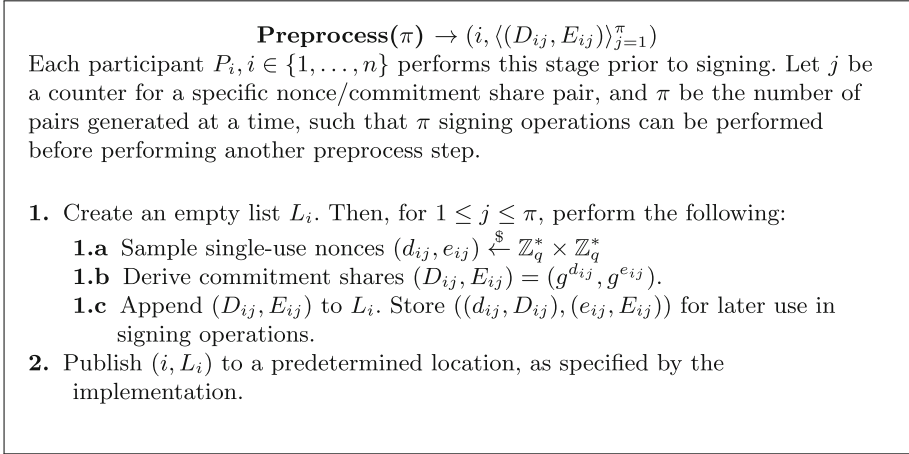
**Preprocess**$(\pi) \rightarrow (i, \langle(D_{ij}, E_{ij})\rangle_{j=1}^{\pi})$

Each participant $P_i, i \in \{1, \ldots, n\}$ performs this stage prior to signing. Let $j$ be a counter for a specific nonce/commitment share pair, and $\pi$ be the number of pairs generated at a time, such that $\pi$ signing operations can be performed before performing another preprocess step.

**1.** Create an empty list $L_i$. Then, for $1 \leq j \leq \pi$, perform the following:

**1.a** Sample single-use nonces $(d_{ij}, e_{ij}) \xleftarrow{\$} \mathbb{Z}_q^* \times \mathbb{Z}_q^*$

**1.b** Derive commitment shares $(D_{ij}, E_{ij}) = (g^{d_{ij}}, g^{e_{ij}})$.

**1.c** Append $(D_{ij}, E_{ij})$ to $L_i$. Store $((d_{ij}, D_{ij}), (e_{ij}, E_{ij}))$ for later use in signing operations.

**2.** Publish $(i, L_i)$ to a predetermined location, as specified by the implementation.